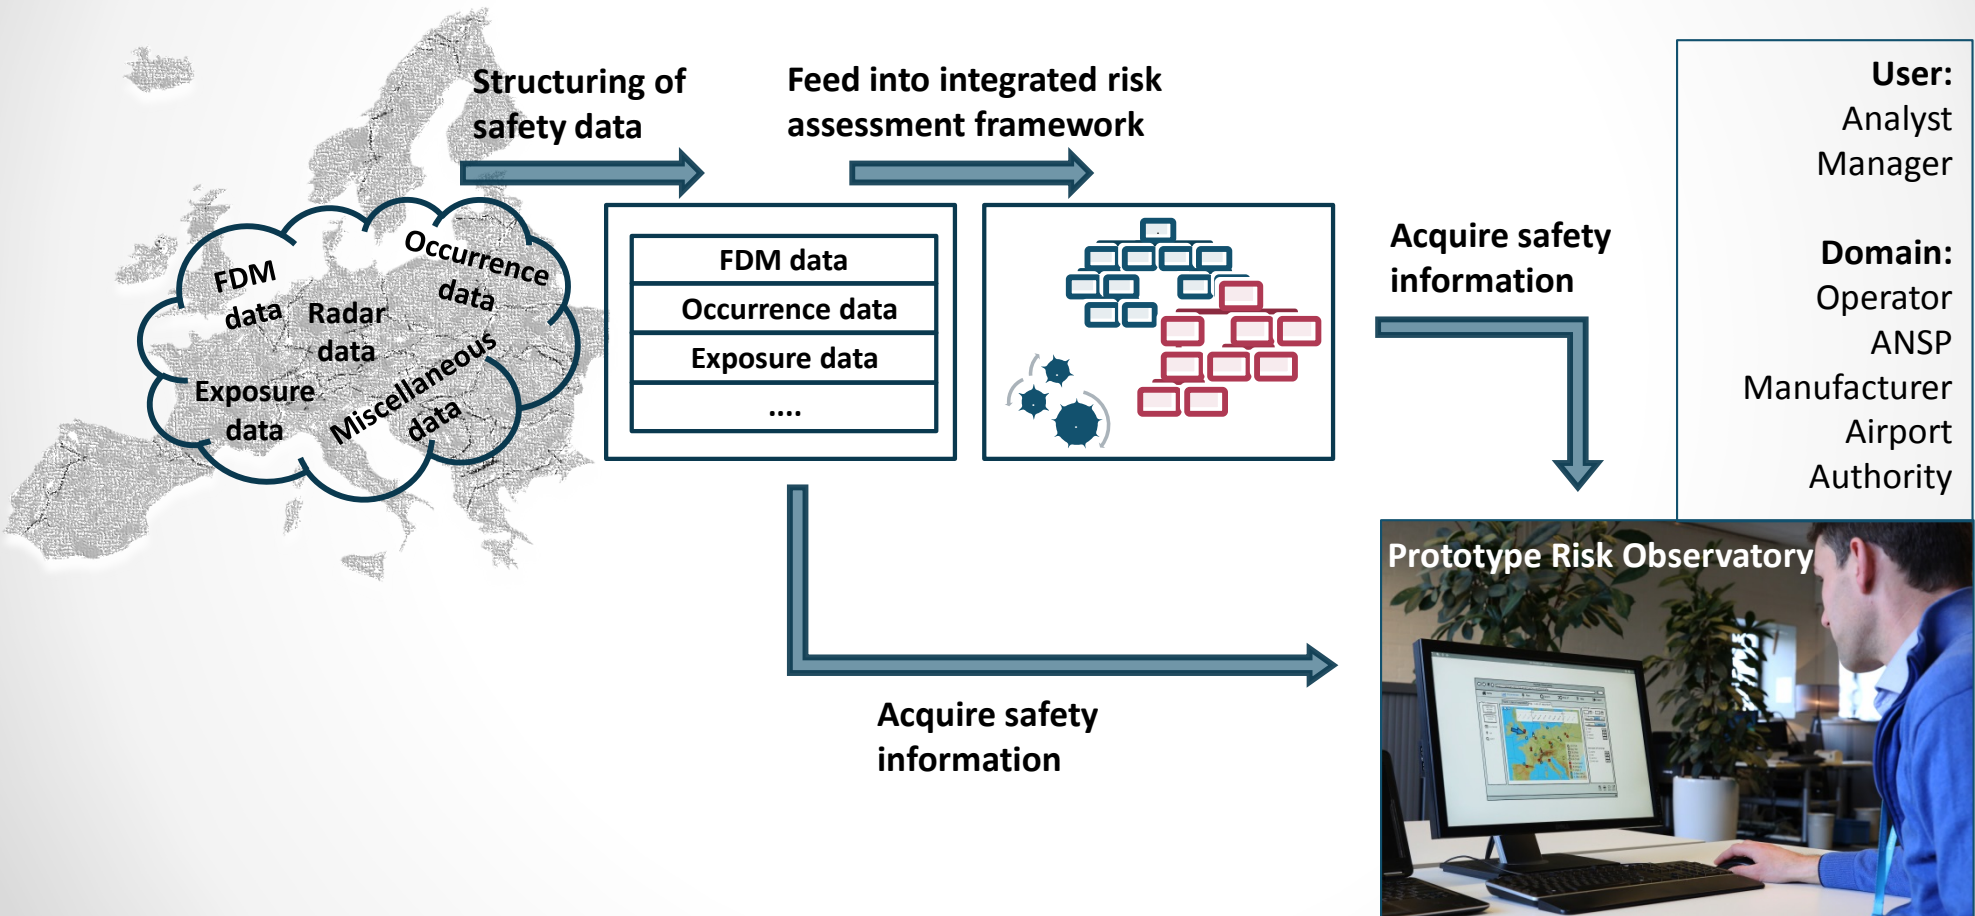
FDM data

Radar data

Occurrence data

Exposure data

Miscellaneous data

Structuring of safety data

Feed into integrated risk assessment framework

| FDM data |
|---|
| Occurrence data |
| Exposure data |
| .... |

Acquire safety information

User:
Analyst
Manager

Domain:
Operator
ANSP
Manufacturer
Airport
Authority

Prototype Risk Observatory

Acquire safety information